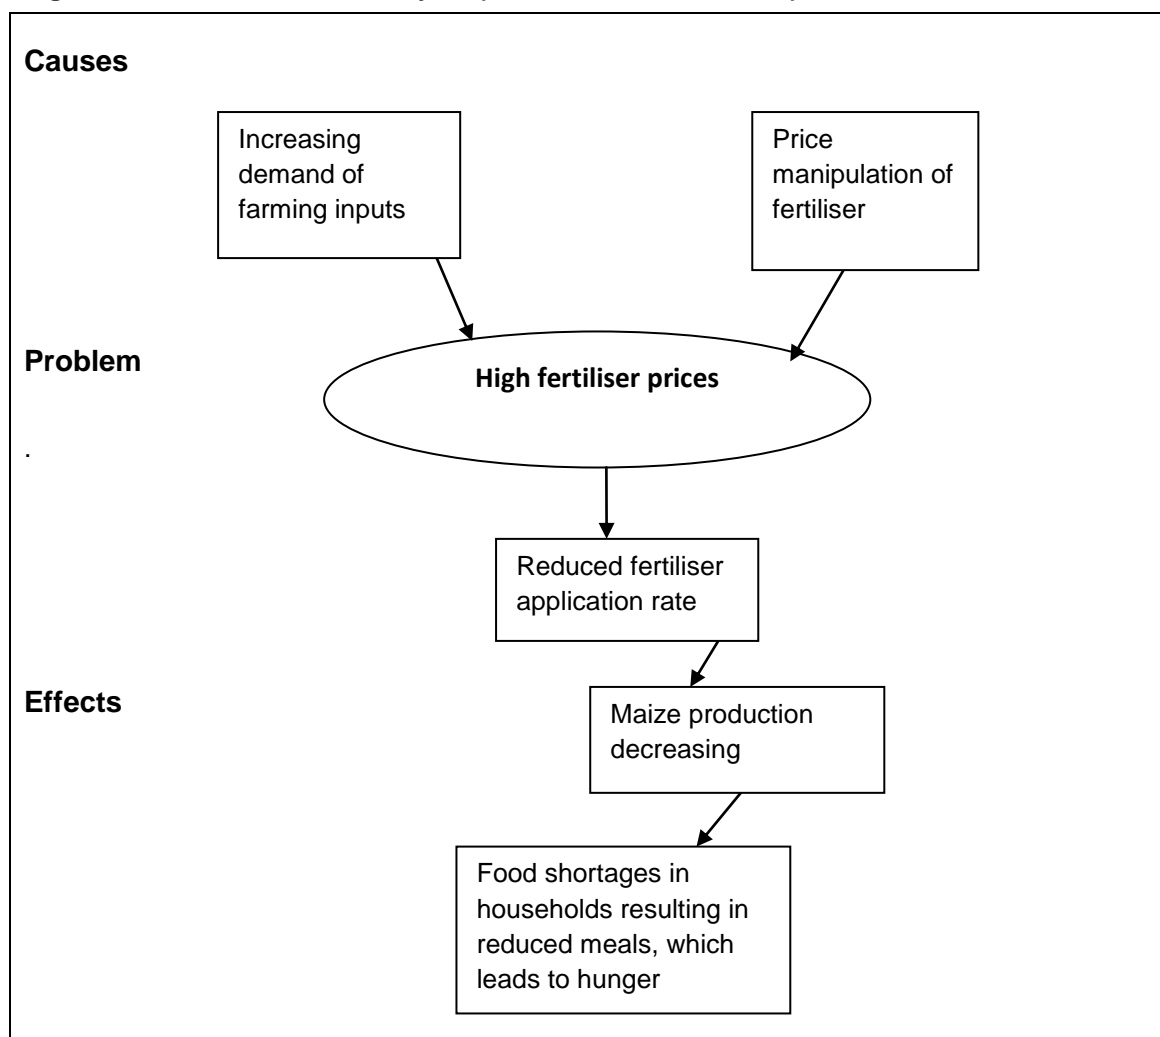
Causes

Increasing demand of farming inputs

Price manipulation of fertiliser

Problem

High fertiliser prices

.

Reduced fertiliser application rate

Effects

Maize production decreasing

Food shortages in households resulting in reduced meals, which leads to hunger